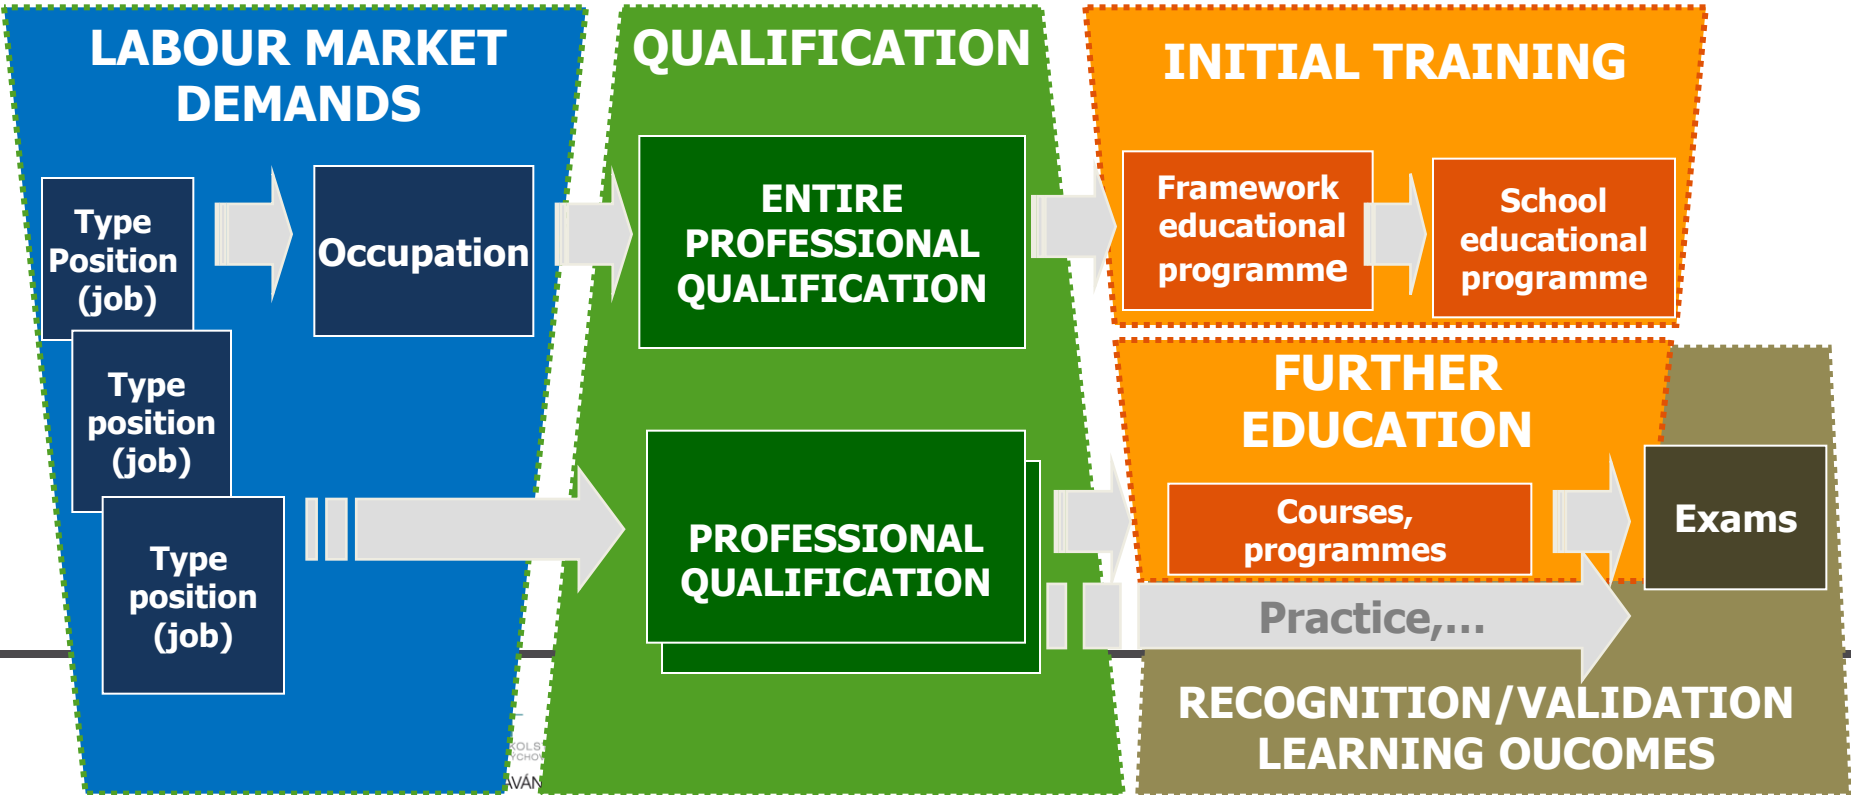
LABOUR MARKET DEMANDS

Type Position (job)

Occupation

Type position (job)

Type position (job)

QUALIFICATION

ENTIRE PROFESSIONAL QUALIFICATION

PROFESSIONAL QUALIFICATION

INITIAL TRAINING

Framework educational programme

School educational programme

FURTHER EDUCATION

Courses, programmes

Exams

Practice,...

RECOGNITION/VALIDATION LEARNING OUCOMES

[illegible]